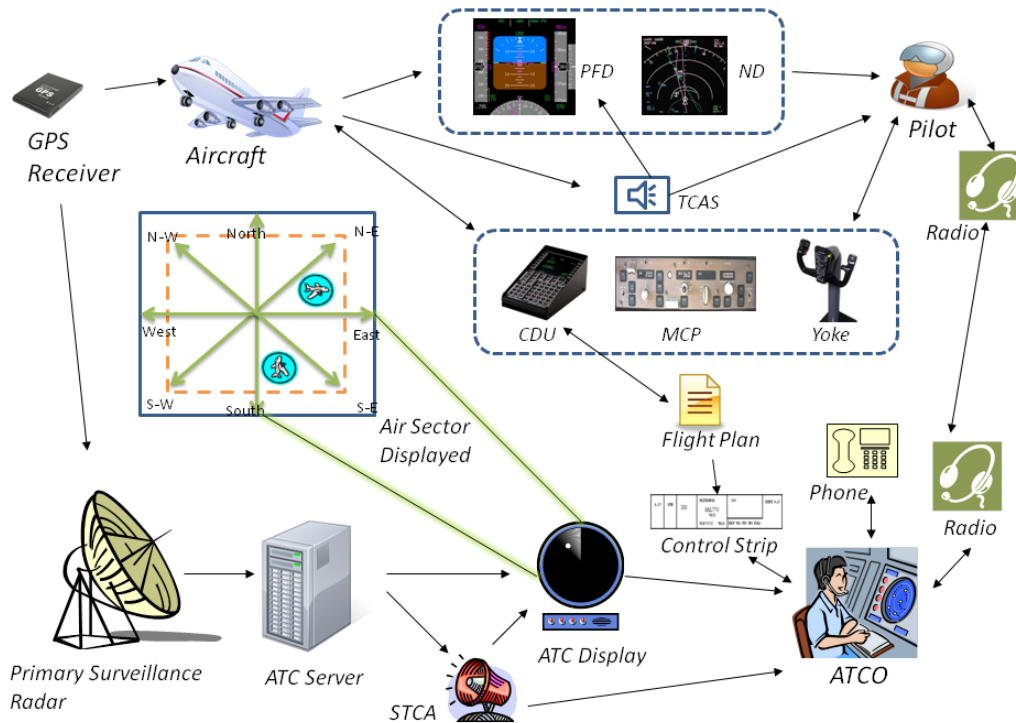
GPS Receiver

Aircraft

PFD

ND

Pilot

TCAS

Radio

N-W
North
N-E
West
East
S-W
South
S-E

CDU

MCP

Yoke

Air Sector Displayed

Flight Plan

Phone

Radio

Control Strip

Primary Surveillance Radar

ATC Server

ATC Display

ATCO

STCA